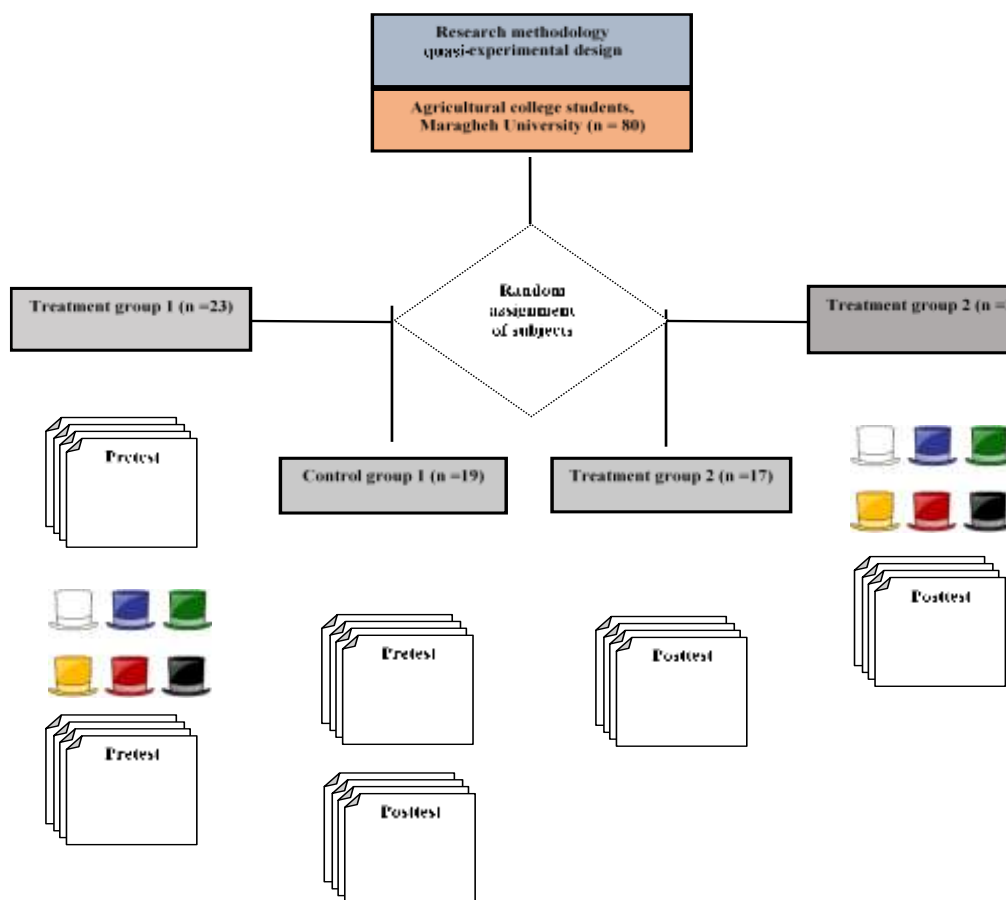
Research methodology
quasi-experimental design

Agricultural college students,
Maragheh University (n = 80)

Random
assignment
of subjects

Treatment group 1 (n =23)

Treatment group 2 (n =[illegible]

Pretest

Control group 1 (n =19)

Treatment group 2 (n =17)

Pretest

Pretest

Posttest

Posttest

Posttest